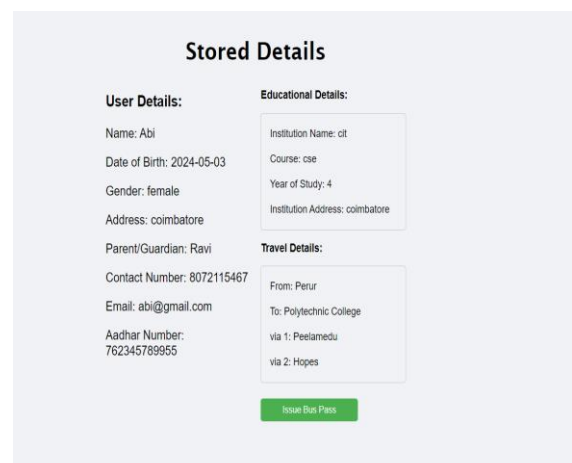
Stored Details

User Details:

Name: Abi

Date of Birth: 2024-05-03

Gender: female

Address: coimbatore

Parent/Guardian: Ravi

Contact Number: 8072115467

Email: abi@gmail.com

Aadhar Number: 762345789955

Educational Details:

Institution Name: cit

Course: cse

Year of Study: 4

Institution Address: coimbatore

Travel Details:

From: Perur

To: Polytechnic College

via 1: Peelamedu

via 2: Hopes

Issue Bus Pass